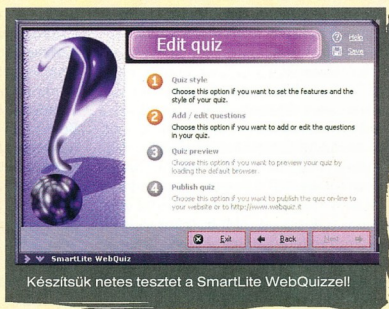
Edit quiz

Help

Save

1 Quiz style
Choose this option if you want to set the features and the style of your quiz.

2 Add / edit questions
Choose this option if you want to add or edit the questions in your quiz.

3 Quiz preview
Choose this option if you want to preview your quiz by loading the default browser.

4 Publish quiz
Choose this option if you want to publish the quiz on-line to your website or to http://www.webquiz.it

Exit

Back

Next

SmartLite WebQuiz

Készítsük netes tesztet a SmartLite WebQuizzel!